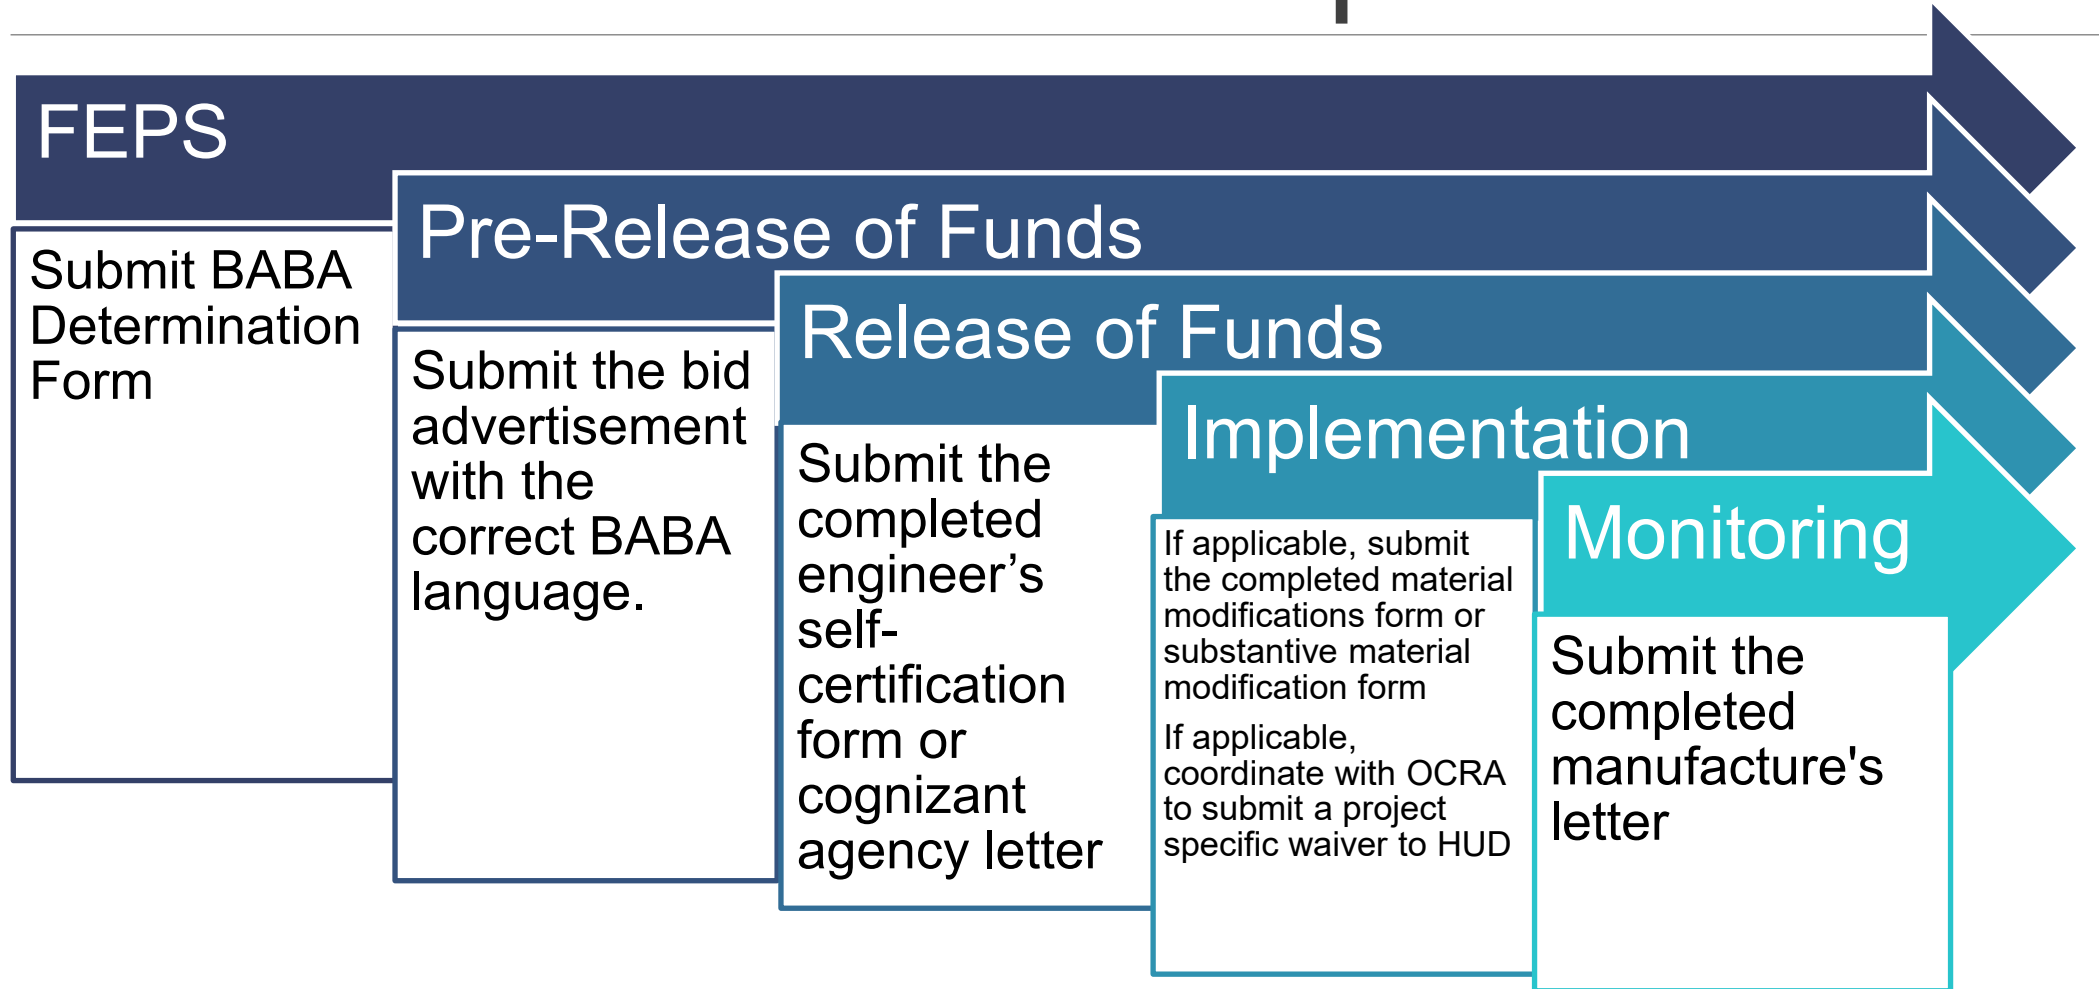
FEPS

Submit BABA Determination Form

Pre-Release of Funds

Submit the bid advertisement with the correct BABA language.

Release of Funds

Submit the completed engineer’s self-certification form or cognizant agency letter

Implementation

If applicable, submit the completed material modifications form or substantive material modification form

If applicable, coordinate with OCRA to submit a project specific waiver to HUD

Monitoring

Submit the completed manufacture's letter